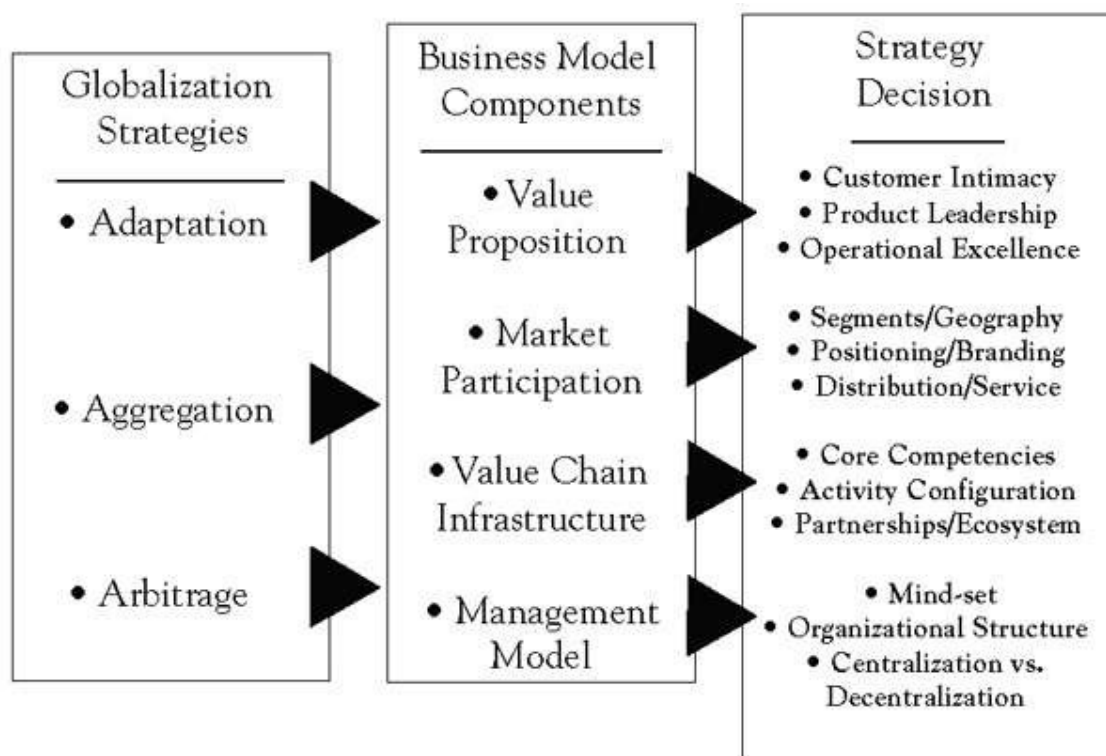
Globalization Strategies

• Adaptation

• Aggregation

• Arbitrage

Business Model Components

• Value Proposition

• Market Participation

• Value Chain Infrastructure

• Management Model

Strategy Decision

• Customer Intimacy
• Product Leadership
• Operational Excellence

• Segments/Geography
• Positioning/Branding
• Distribution/Service

• Core Competencies
• Activity Configuration
• Partnerships/Ecosystem

• Mind-set
• Organizational Structure
• Centralization vs. Decentralization